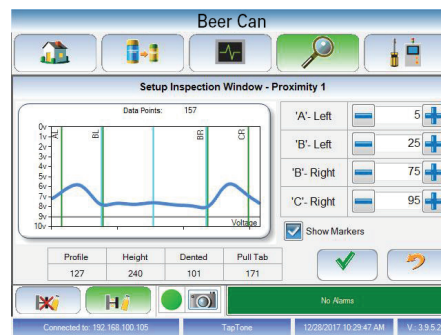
Beer Can

Setup Inspection Window - Proximity 1

Data Points: 157

0v
1v
2v
3v
4v
5v
6v
7v
8v
9v
10v

AL
BL
BR
CR

Voltage

'A'- Left 5
'B'- Left 25
'B'- Right 75
'C'- Right 95

Show Markers

| Profile | Height | Dented | Pull Tab |
|---|---|---|---|
| 127 | 240 | 101 | 171 |

No Alarms

Connected to: 192.168.100.105
TapTone
12/28/2017 10:29:47 AM
V.: 3.9.5.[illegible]